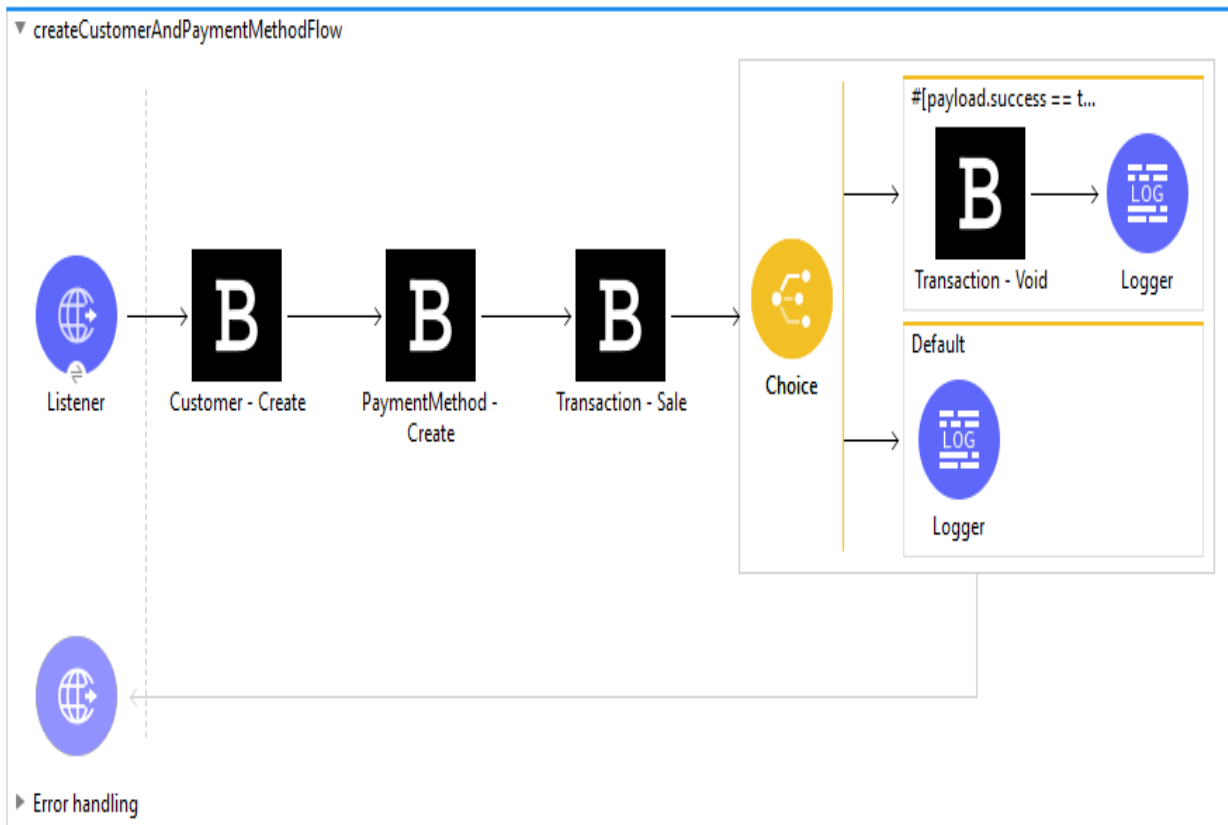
▼ createCustomerAndPaymentMethodFlow

Listener

B
Customer - Create

B
PaymentMethod - Create

B
Transaction - Sale

Choice

#[payload.success == t...

B
Transaction - Void

LOG
Logger

Default

LOG
Logger

▶ Error handling